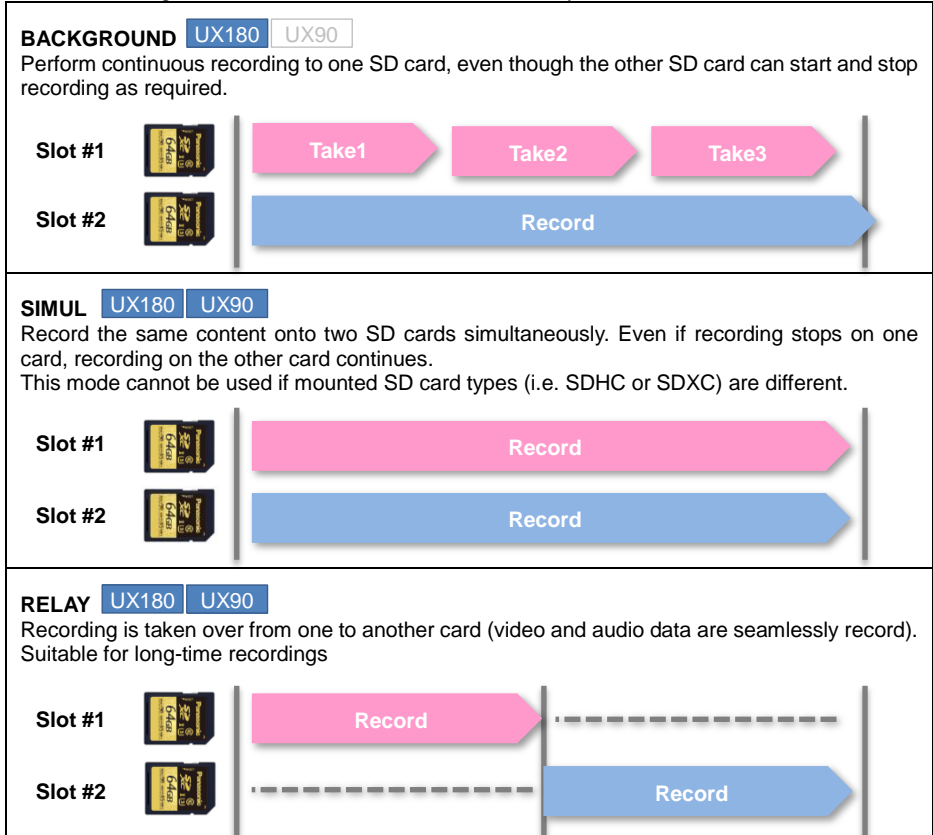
BACKGROUND UX180 UX90
Perform continuous recording to one SD card, even though the other SD card can start and stop recording as required.

Slot #1 Take1 Take2 Take3
Slot #2 Record

SIMUL UX180 UX90
Record the same content onto two SD cards simultaneously. Even if recording stops on one card, recording on the other card continues.
This mode cannot be used if mounted SD card types (i.e. SDHC or SDXC) are different.

Slot #1 Record
Slot #2 Record

RELAY UX180 UX90
Recording is taken over from one to another card (video and audio data are seamlessly record). Suitable for long-time recordings

Slot #1 Record
Slot #2 Record